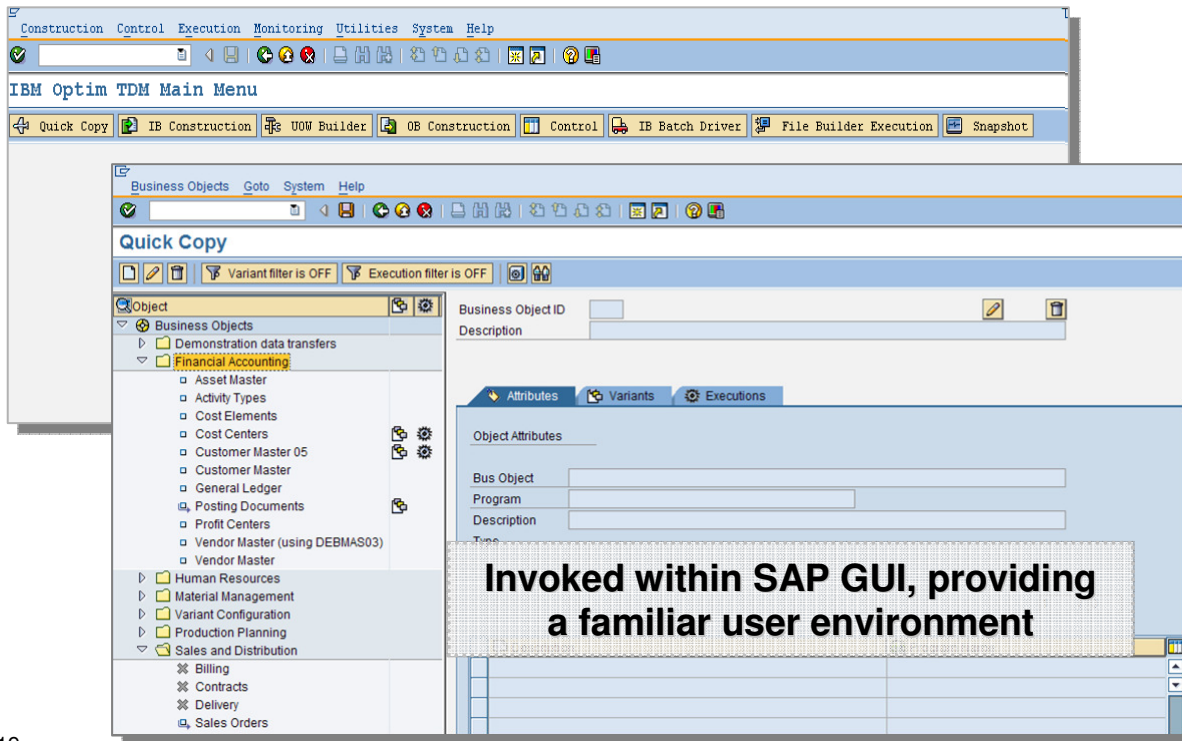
Construction Control Execution Monitoring Utilities System Help

IBM Optim TDM Main Menu

Quick Copy IB Construction UOW Builder OB Construction Control IB Batch Driver File Builder Execution Snapshot

Business Objects Goto System Help

Quick Copy

Variant filter is OFF Execution filter is OFF

Object

Business Objects
Demonstration data transfers
Financial Accounting
Asset Master
Activity Types
Cost Elements
Cost Centers
Customer Master 05
Customer Master
General Ledger
Posting Documents
Profit Centers
Vendor Master (using DEBMAS03)
Vendor Master
Human Resources
Material Management
Variant Configuration
Production Planning
Sales and Distribution
Billing
Contracts
Delivery
Sales Orders

Business Object ID
Description

Attributes Variants Executions

Object Attributes

Bus Object
Program
Description
Type

Invoked within SAP GUI, providing a familiar user environment

12